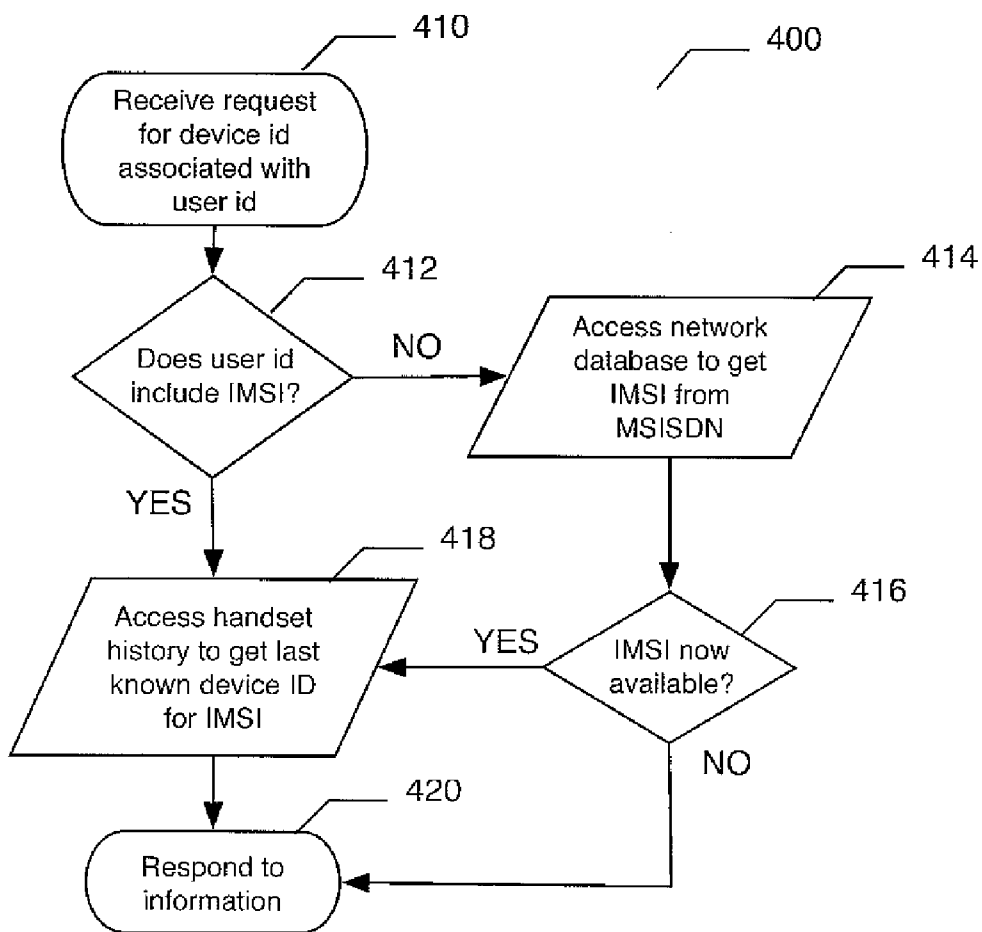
410

400

Receive request for device id associated with user id

412

Does user id include IMSI?

NO

414

Access network database to get IMSI from MSISDN

YES

418

Access handset history to get last known device ID for IMSI

YES

416

IMSI now available?

NO

420

Respond to information